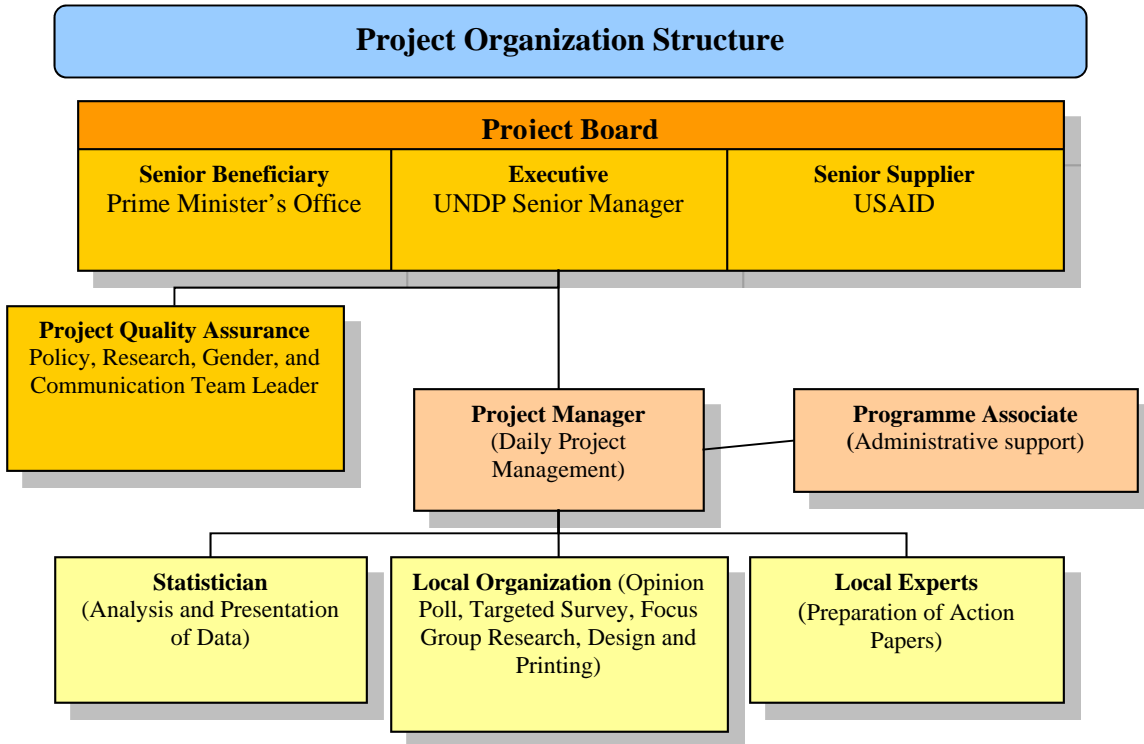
Project Organization Structure

Proiect Board

Senior Beneficiary
Prime Minister’s Office

Executive
UNDP Senior Manager

Senior Supplier
USAID

Project Quality Assurance
Policy, Research, Gender, and Communication Team Leader

Project Manager
(Daily Project Management)

Programme Associate
(Administrative support)

Statistician
(Analysis and Presentation of Data)

Local Organization (Opinion Poll, Targeted Survey, Focus Group Research, Design and Printing)

Local Experts
(Preparation of Action Papers)